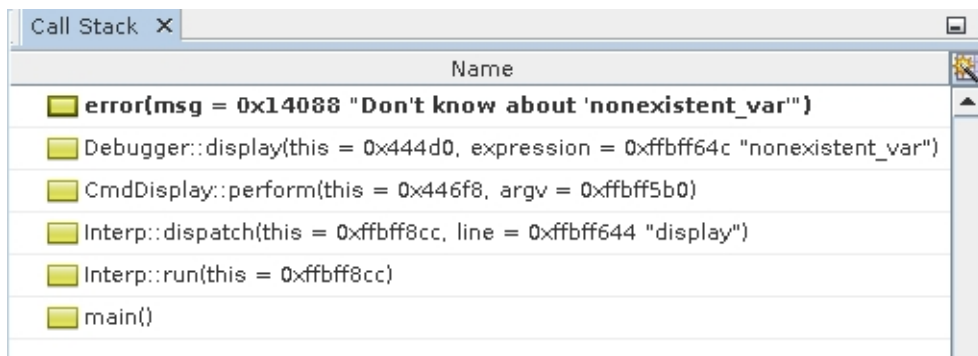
Call Stack ×

| Name |
|---|
| error(msg = 0x14088 "Don't know about 'nonexistent_var'") |
| Debugger::display(this = 0x444d0, expression = 0xffbff64c "nonexistent_var") |
| CmdDisplay::perform(this = 0x446f8, argv = 0xffbff5b0) |
| Interp::dispatch(this = 0xffbff8cc, line = 0xffbff644 "display") |
| Interp::run(this = 0xffbff8cc) |
| main() |